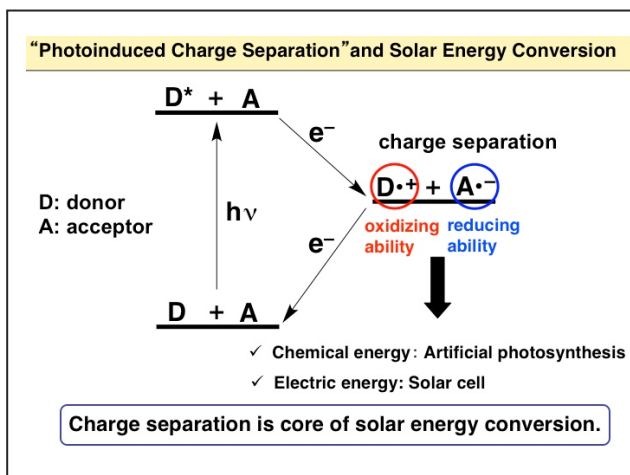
“Photoinduced Charge Separation”and Solar Energy Conversion

D* + A

e⁻

charge separation

D: donor
A: acceptor

hν

D•+ + A•⁻

oxidizing ability

reducing ability

e⁻

D + A

✓ Chemical energy：Artificial photosynthesis

✓ Electric energy: Solar cell

Charge separation is core of solar energy conversion.